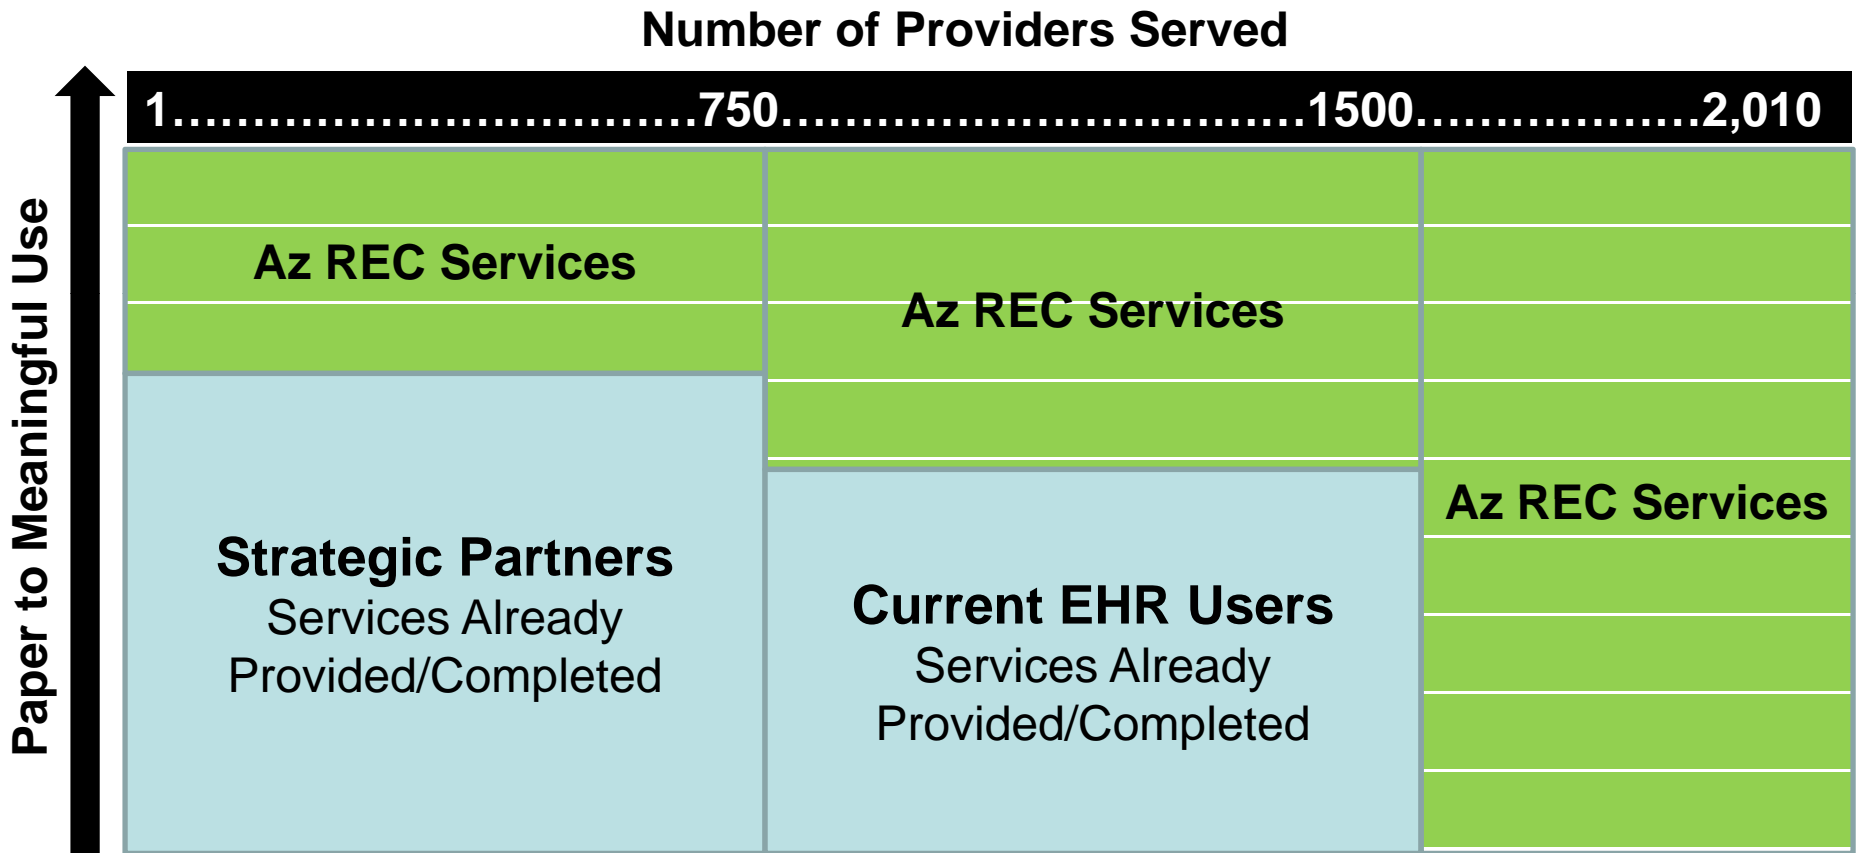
Number of Providers Served

1…………………………750…………………………1500………………2,010

Paper to Meaningful Use

Az REC Services

Az REC Services

Az REC Services

Strategic Partners
Services Already Provided/Completed

Current EHR Users
Services Already Provided/Completed